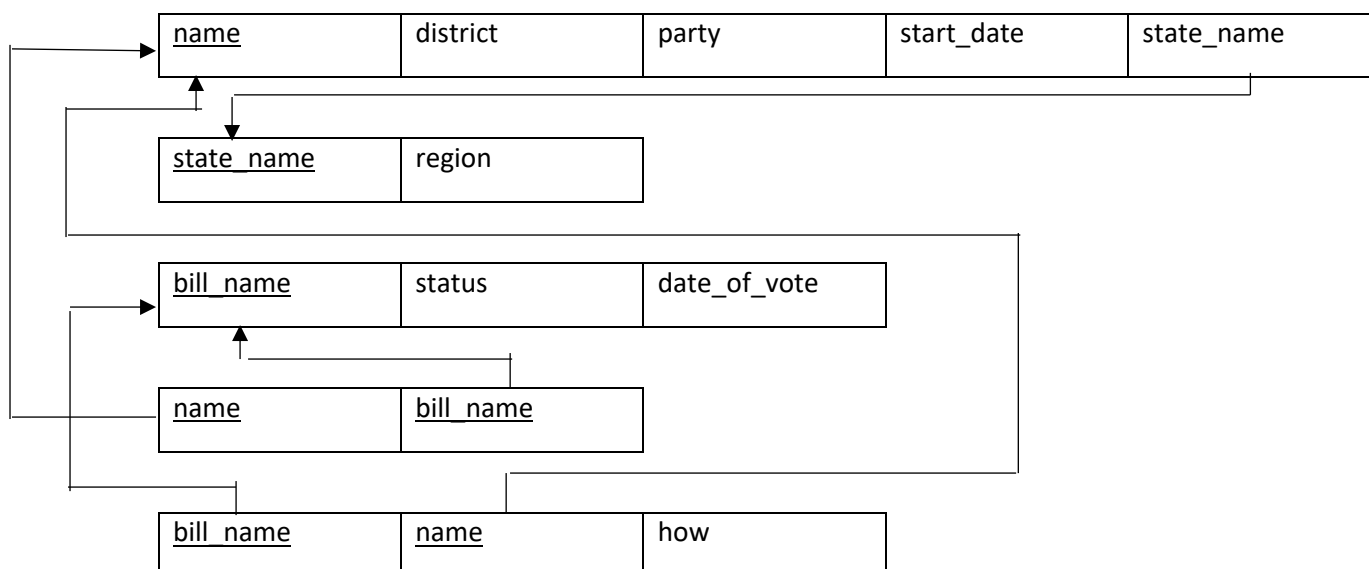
| name | district | party | start_date | state_name |
|---|---|---|---|---|

| state_name | region |
|---|---|

| bill_name | status | date_of_vote |
|---|---|---|

| name | bill_name |
|---|---|

| bill_name | name | how |
|---|---|---|